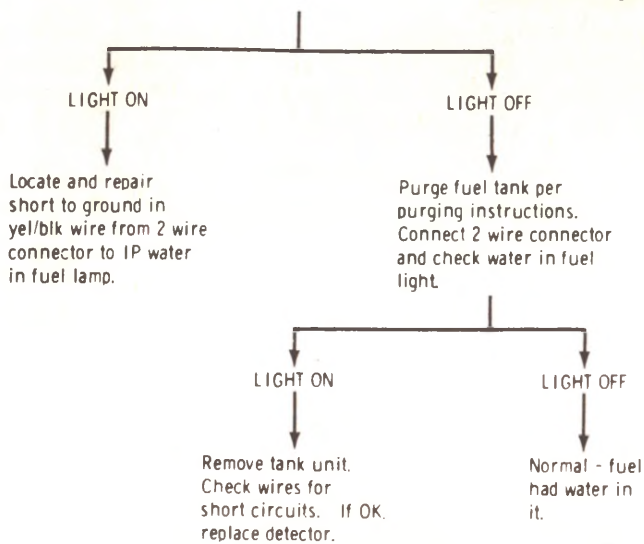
LIGHT ON

LIGHT OFF

Locate and repair short to ground in yel/blk wire from 2 wire connector to IP water in fuel lamp.

Purge fuel tank per purging instructions. Connect 2 wire connector and check water in fuel light.

LIGHT ON

LIGHT OFF

Remove tank unit. Check wires for short circuits. If OK. replace detector.

Normal - fuel had water in it.